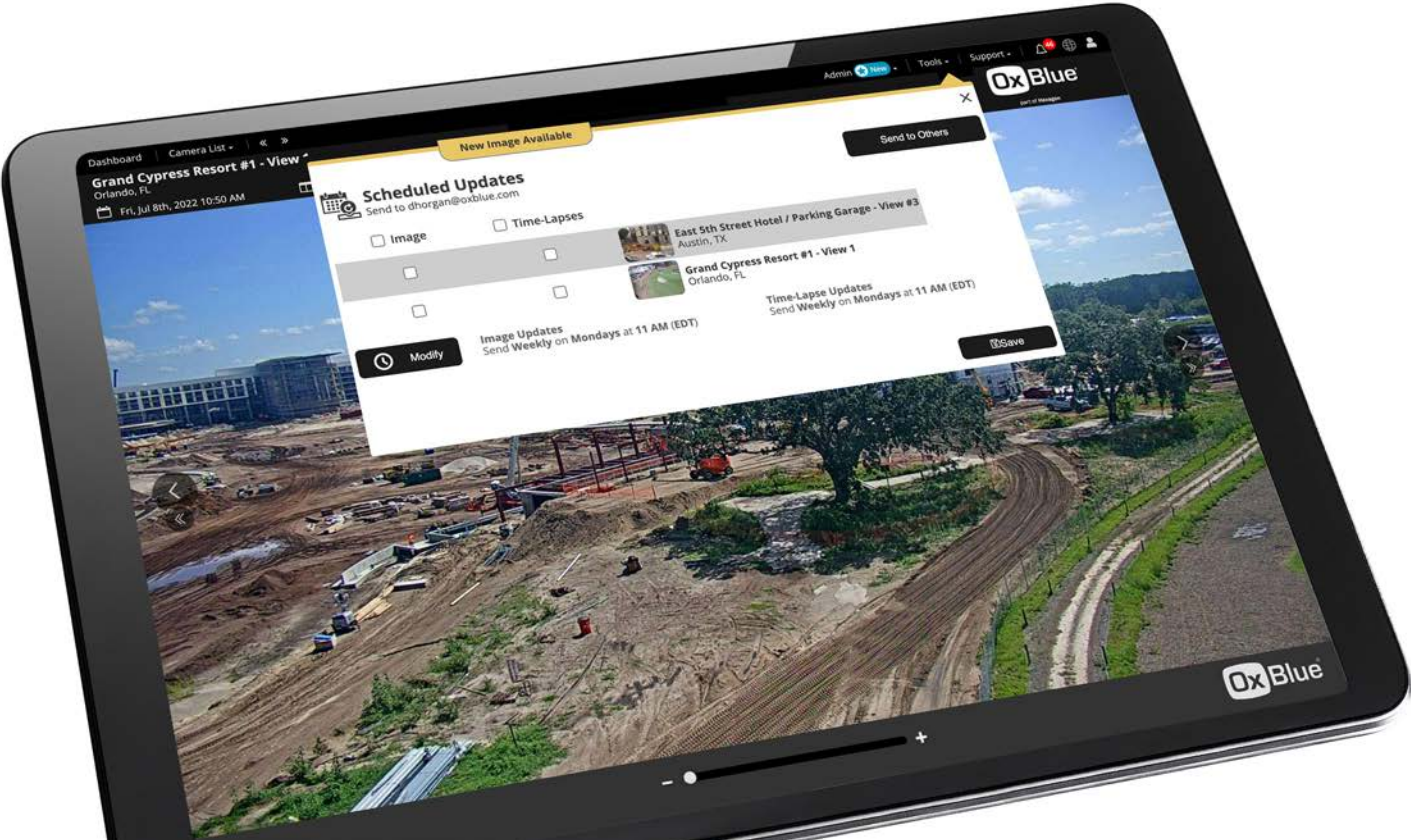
Admin New Tools Support

OxBlue
part of Hexagon

Dashboard Camera List « »

Grand Cypress Resort #1 - View 1
Orlando, FL
Fri, Jul 8th, 2022 10:50 AM

New Image Available

Send to Others

Scheduled Updates
Send to dhorgan@oxblue.com

Image Time-Lapses

East 5th Street Hotel / Parking Garage - View #3
Austin, TX

Grand Cypress Resort #1 - View 1
Orlando, FL

Time-Lapse Updates
Send Weekly on Mondays at 11 AM (EDT)

Image Updates
Send Weekly on Mondays at 11 AM (EDT)

Modify

Save

OxBlue

- +